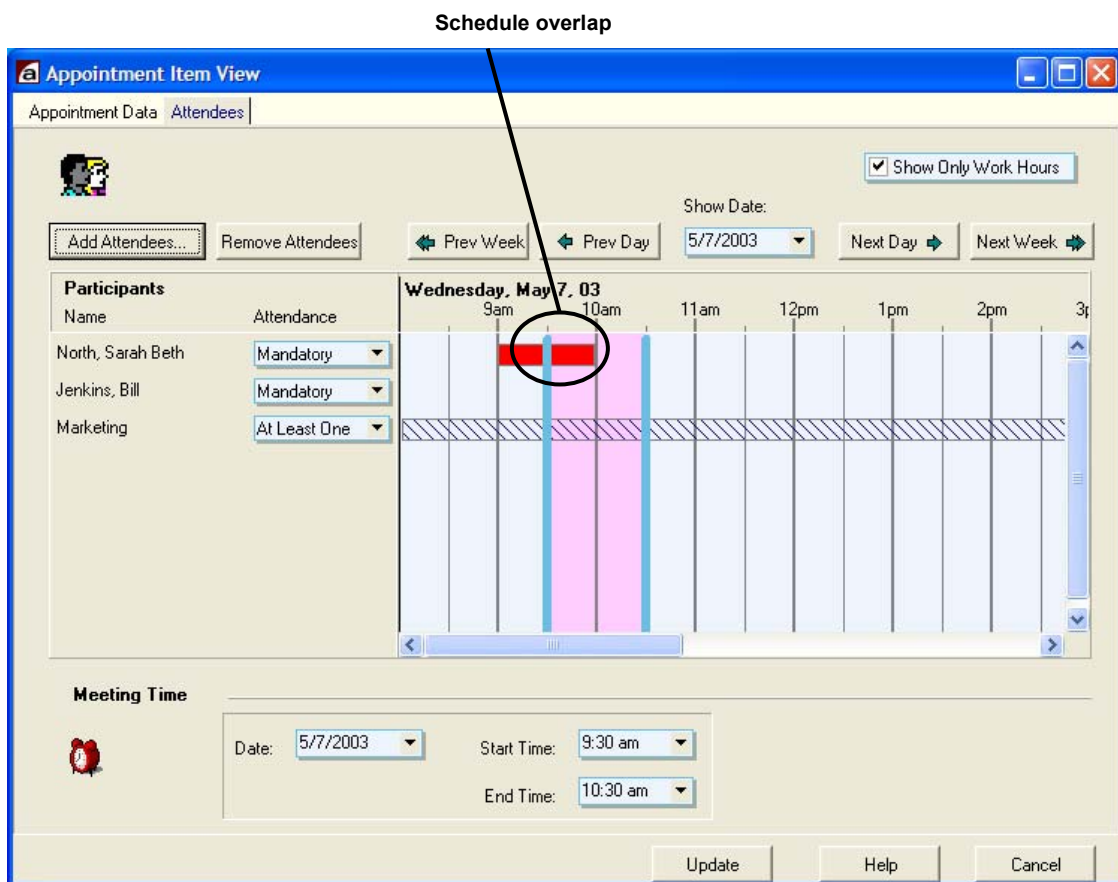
Schedule overlap

Appointment Item View

Appointment Data Attendees

Show Only Work Hours

Show Date:

Add Attendees...
Remove Attendees
Prev Week
Prev Day
5/7/2003
Next Day
Next Week

Participants
Name
Attendance

Wednesday, May 7, 03
9am
10am
11am
12pm
1pm
2pm
3p

North, Sarah Beth
Mandatory

Jenkins, Bill
Mandatory

Marketing
At Least One

Meeting Time

Date: 5/7/2003
Start Time: 9:30 am
End Time: 10:30 am

Update
Help
Cancel